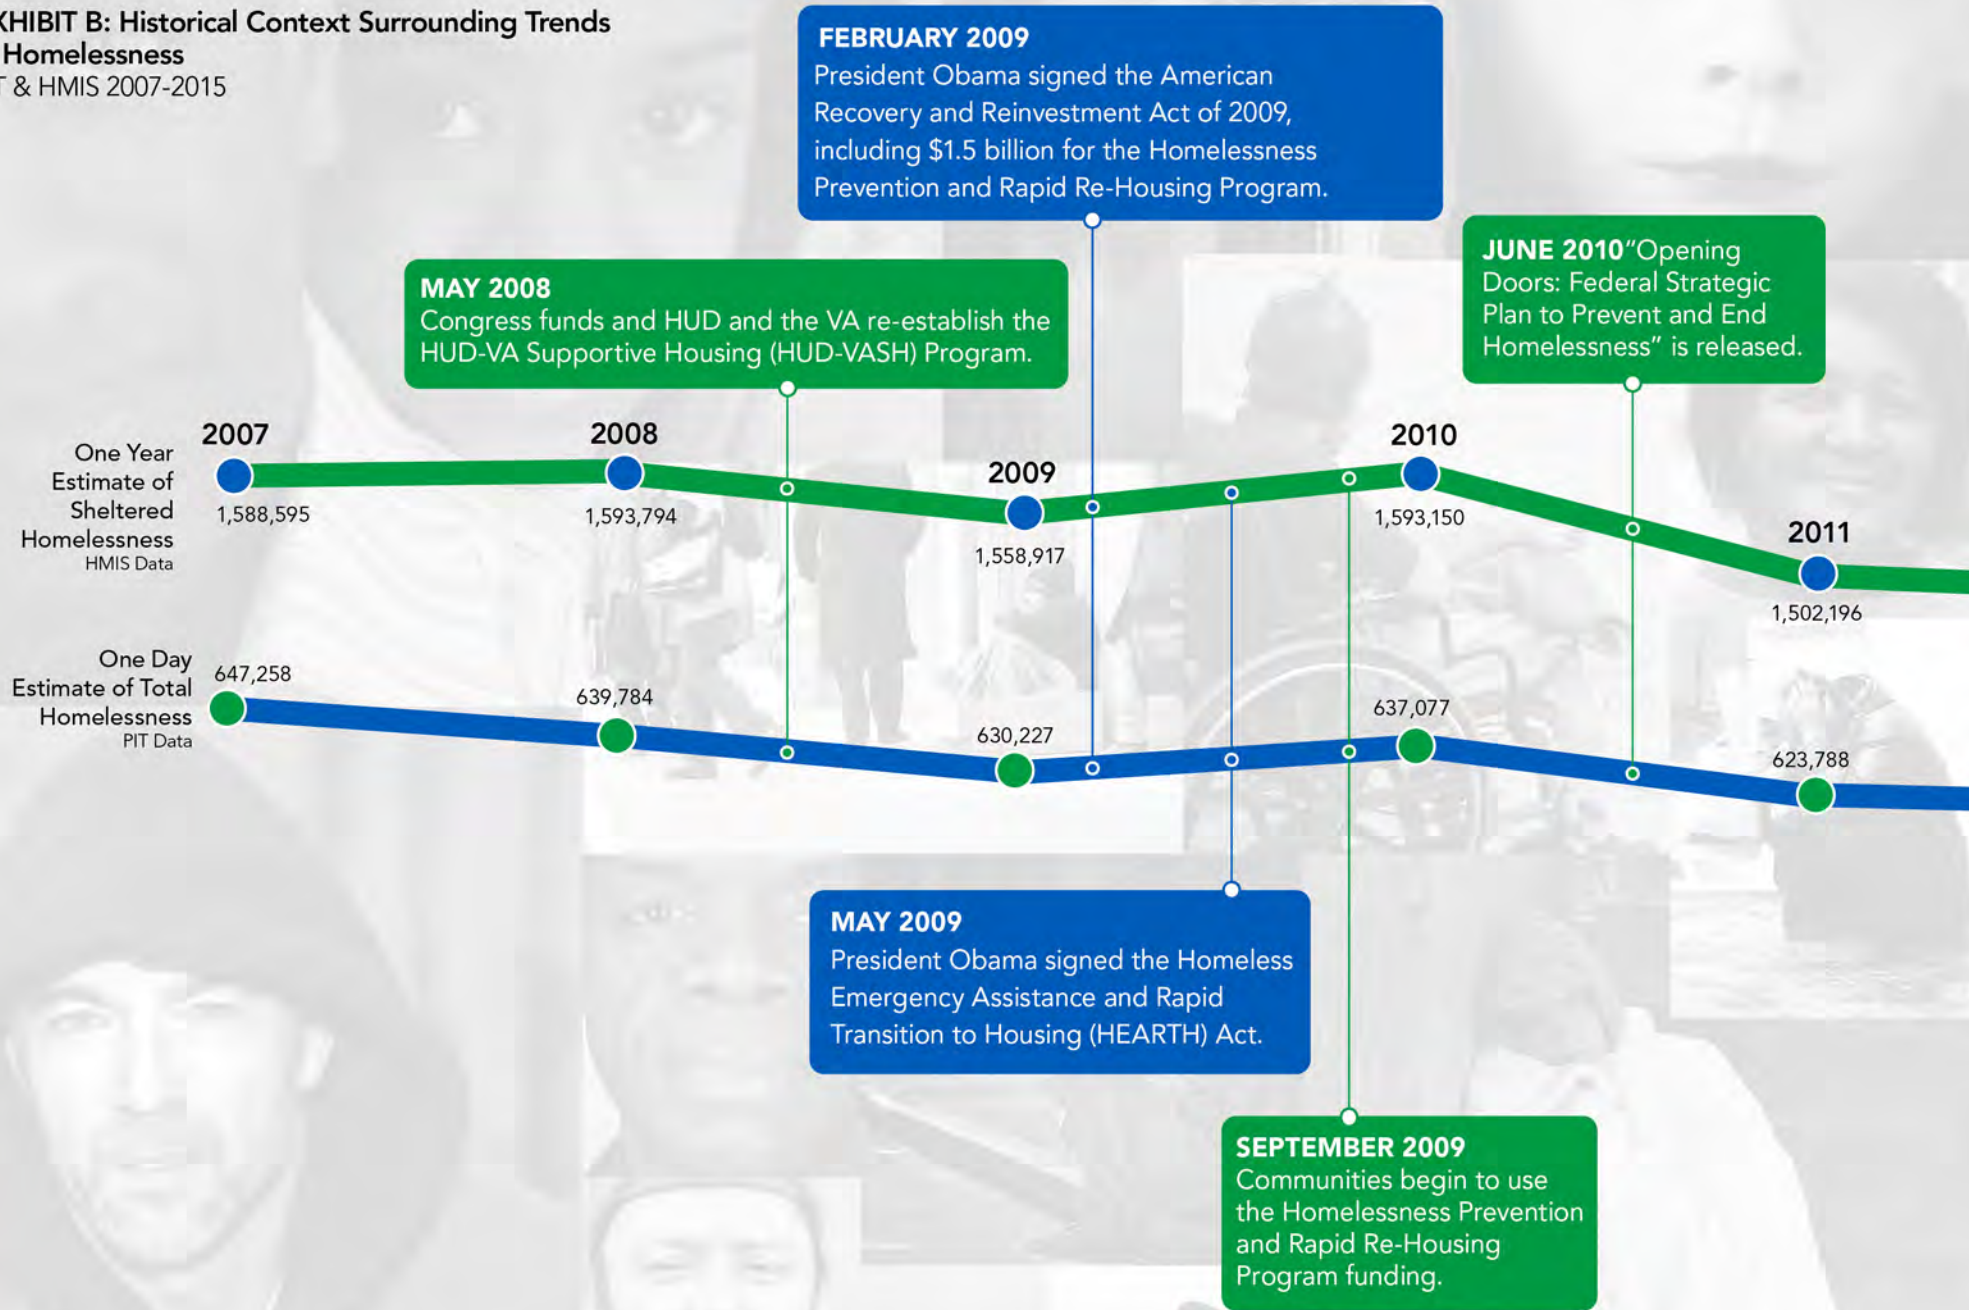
XHIBIT B: Historical Context Surrounding Trends
Homelessness
T & HMIS 2007-2015

FEBRUARY 2009
President Obama signed the American Recovery and Reinvestment Act of 2009, including $1.5 billion for the Homelessness Prevention and Rapid Re-Housing Program.

MAY 2008
Congress funds and HUD and the VA re-establish the HUD-VA Supportive Housing (HUD-VASH) Program.

JUNE 2010 "Opening Doors: Federal Strategic Plan to Prevent and End Homelessness" is released.

One Year Estimate of Sheltered Homelessness
HMIS Data

2007
1,588,595
2008
1,593,794
2009
1,558,917
2010
1,593,150
2011
1,502,196

One Day Estimate of Total Homelessness
PIT Data

647,258
639,784
630,227
637,077
623,788

MAY 2009
President Obama signed the Homeless Emergency Assistance and Rapid Transition to Housing (HEARTH) Act.

SEPTEMBER 2009
Communities begin to use the Homelessness Prevention and Rapid Re-Housing Program funding.